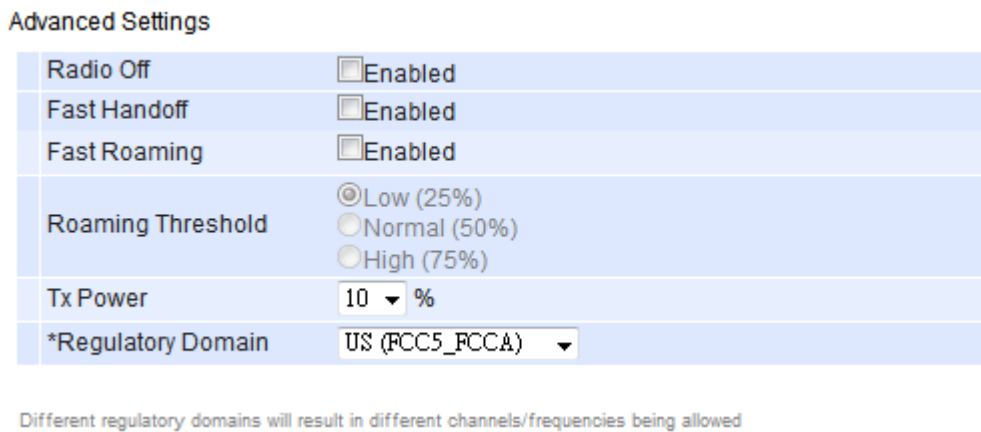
Advanced Settings

| | |
|---|---|
| Radio Off | Enabled |
| Fast Handoff | Enabled |
| Fast Roaming | Enabled |
| Roaming Threshold | Low (25%) Normal (50%) High (75%) |
| Tx Power | 10 % |
| *Regulatory Domain | US (FCC5_FCCA) |

Different regulatory domains will result in different channels/frequencies being allowed